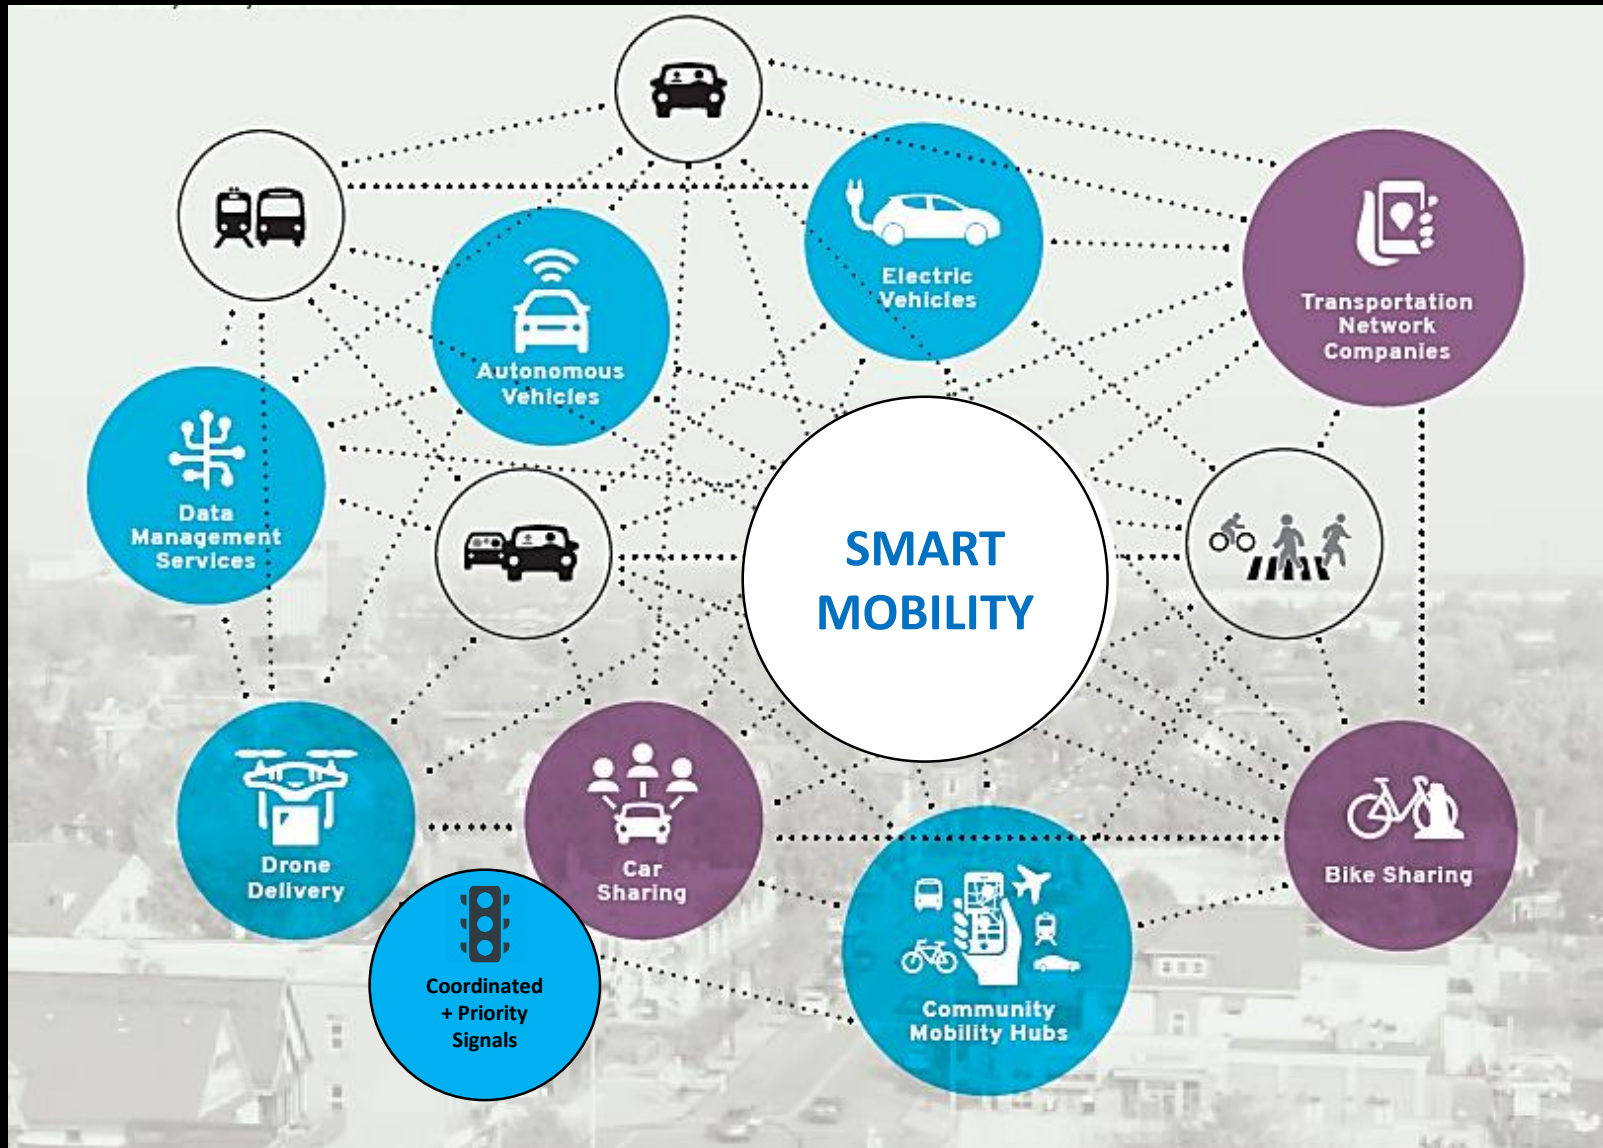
Electric Vehicles

Transportation Network Companies

Autonomous Vehicles

Data Management Services

SMART MOBILITY

Drone Delivery

Car Sharing

Bike Sharing

Coordinated + Priority Signals

Community Mobility Hubs